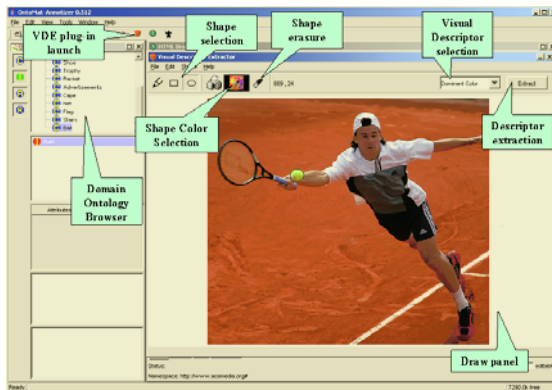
OntoMat-Annotizer 0.312

File Edit View Tools Window Help

VDE plug in launch

Shape selection

Shape erasure

Visual Descriptor selection

Shoe
Trophy
Racket
Advertisements
Cape
Net
Flag
Shoes
Ball

Visual Descriptor Extractor

File Edit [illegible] Help

989, 24

Dominant Color

Extract

Shape Color Selection

Descriptor extraction

Domain Ontology Browser

Attributes

Draw panel

Status:

Namespace: http://www.acemedia.org#

Ready

7290.0k free